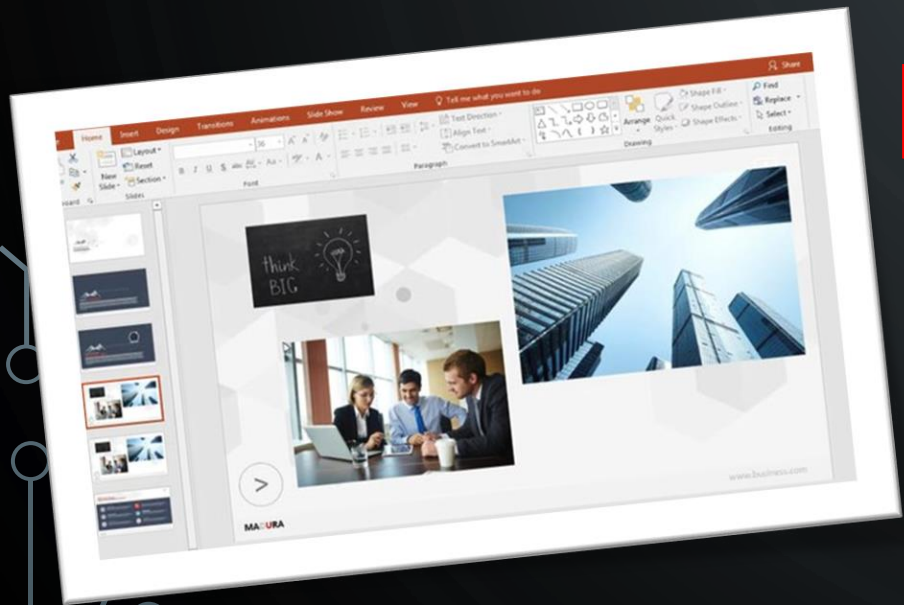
Home Insert Design Transitions Animations Slide Show Review View Tell me what you want to do Share

Layout Reset Section New Slide Slides Font Paragraph Text Direction Align Text Convert to SmartArt Arrange Quick Styles Shape Fill Shape Outline Shape Effects Drawing Find Replace Select Editing

think BIG

www.business.com

MAZURA